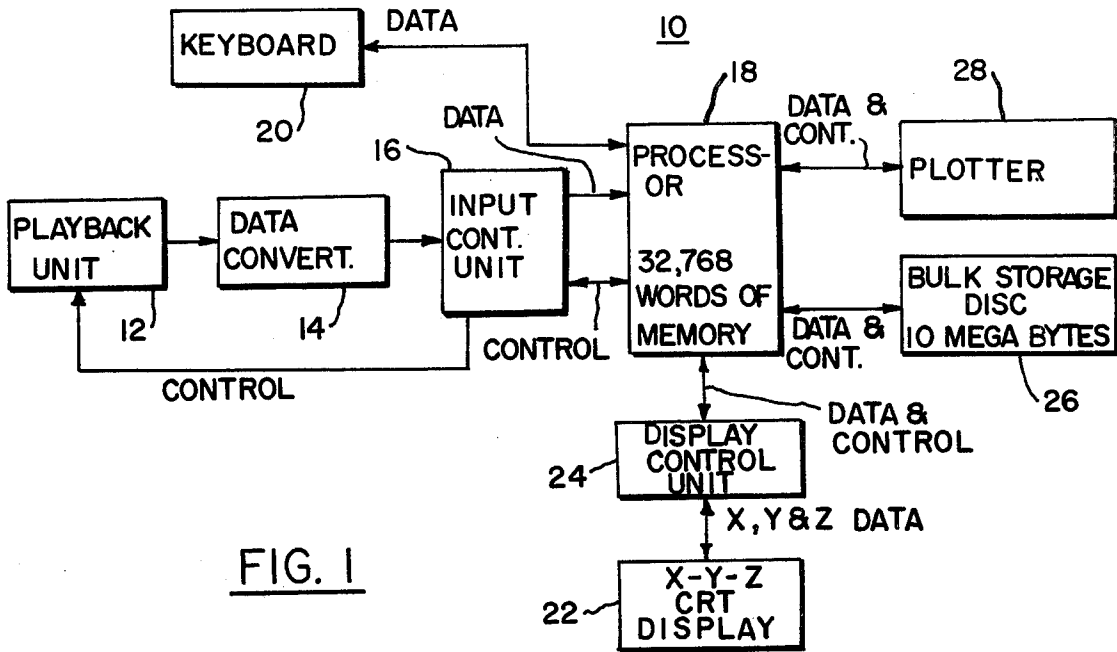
KEYBOARD

DATA

10

20

18

28

DATA

DATA & CONT.

16

PROCESSOR

PLOTTER

PLAYBACK UNIT

DATA CONVERT.

INPUT CONT. UNIT

32,768 WORDS OF MEMORY

BULK STORAGE DISC 10 MEGA BYTES

12

14

CONTROL

DATA & CONT.

CONTROL

26

DATA & CONTROL

24

DISPLAY CONTROL UNIT

X, Y & Z DATA

FIG. 1

22

X-Y-Z CRT DISPLAY